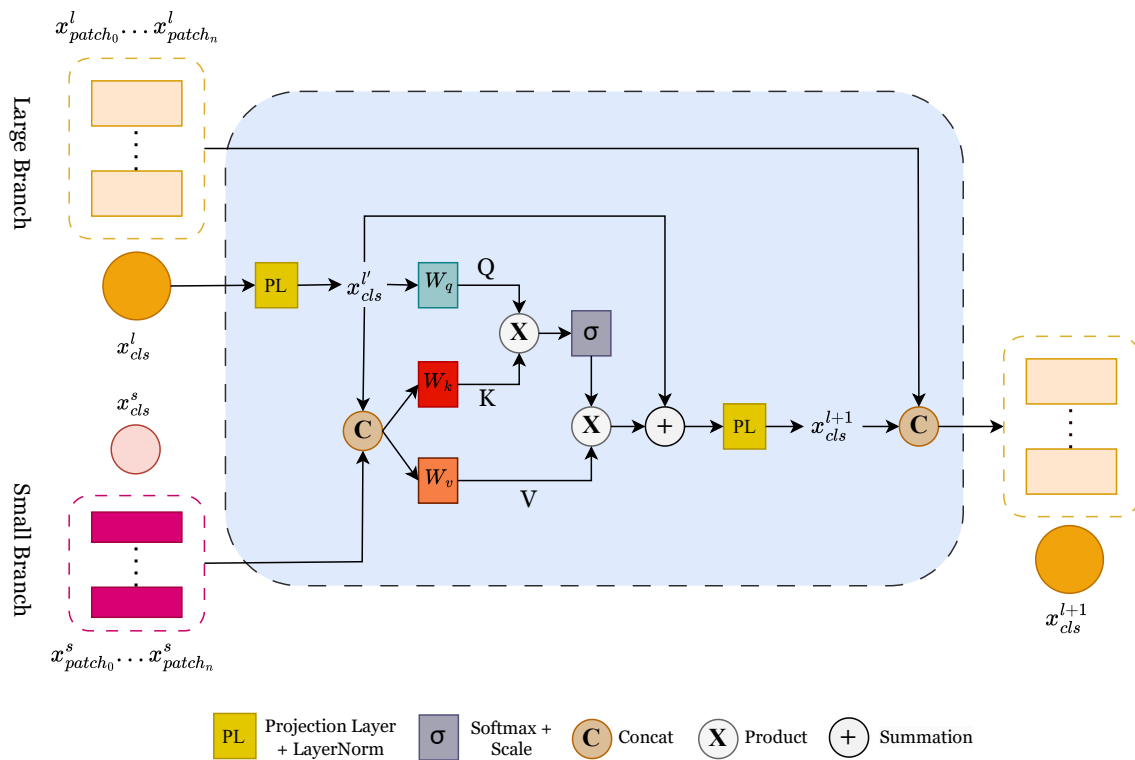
$x^l_{patch_0} \ldots x^l_{patch_n}$

Large Branch

$x^l_{cls}$

$x^s_{cls}$

Small Branch

$x^s_{patch_0} \ldots x^s_{patch_n}$

PL

$x^{l'}_{cls}$

$W_q$

Q

X

σ

$W_k$

K

C

X

+

PL

$x^{l+1}_{cls}$

C

$W_v$

V

$x^{l+1}_{cls}$

PL Projection Layer + LayerNorm

σ Softmax + Scale

C Concat

X Product

+ Summation